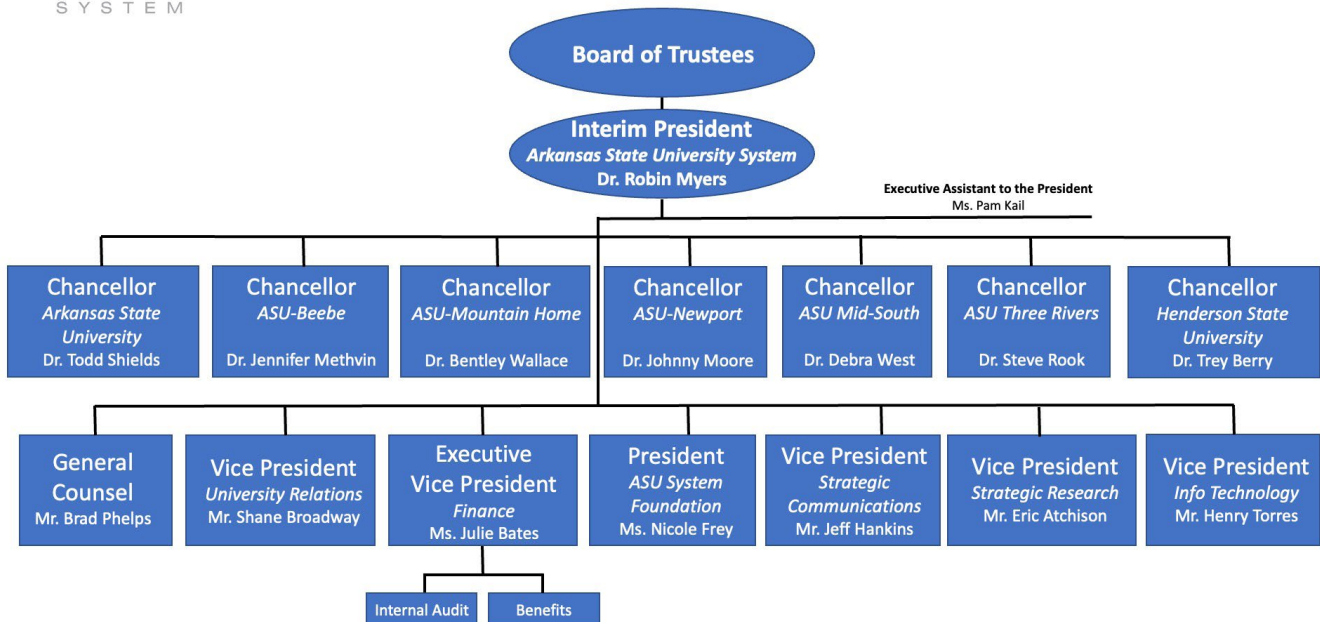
SYSTEM

Board of Trustees

Interim President
Arkansas State University System
Dr. Robin Myers

Executive Assistant to the President
Ms. Pam Kail

Chancellor
Arkansas State University
Dr. Todd Shields

Chancellor
ASU-Beebe
Dr. Jennifer Methvin

Chancellor
ASU-Mountain Home
Dr. Bentley Wallace

Chancellor
ASU-Newport
Dr. Johnny Moore

Chancellor
ASU Mid-South
Dr. Debra West

Chancellor
ASU Three Rivers
Dr. Steve Rook

Chancellor
Henderson State University
Dr. Trey Berry

General Counsel
Mr. Brad Phelps

Vice President
University Relations
Mr. Shane Broadway

Executive Vice President
Finance
Ms. Julie Bates

President
ASU System Foundation
Ms. Nicole Frey

Vice President
Strategic Communications
Mr. Jeff Hankins

Vice President
Strategic Research
Mr. Eric Atchison

Vice President
Info Technology
Mr. Henry Torres

Internal Audit

Benefits